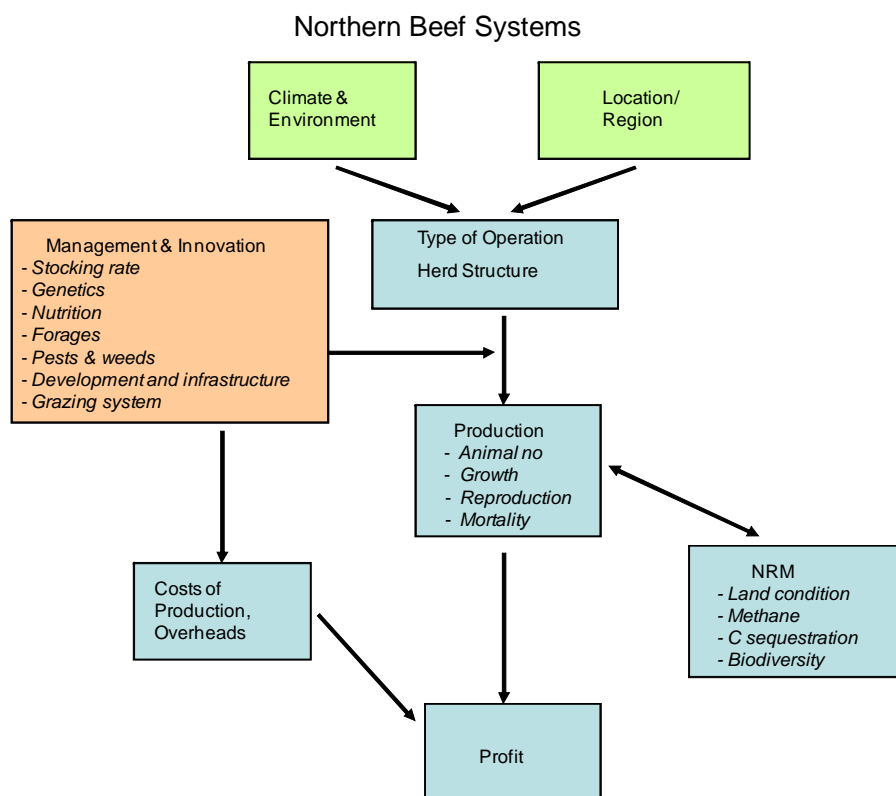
Northern Beef Systems

Climate & Environment

Location/ Region

Management & Innovation
- Stocking rate
- Genetics
- Nutrition
- Forages
- Pests & weeds
- Development and infrastructure
- Grazing system

Type of Operation
Herd Structure

Production
- Animal no
- Growth
- Reproduction
- Mortality

NRM
- Land condition
- Methane
- C sequestration
- Biodiversity

Costs of Production, Overheads

Profit